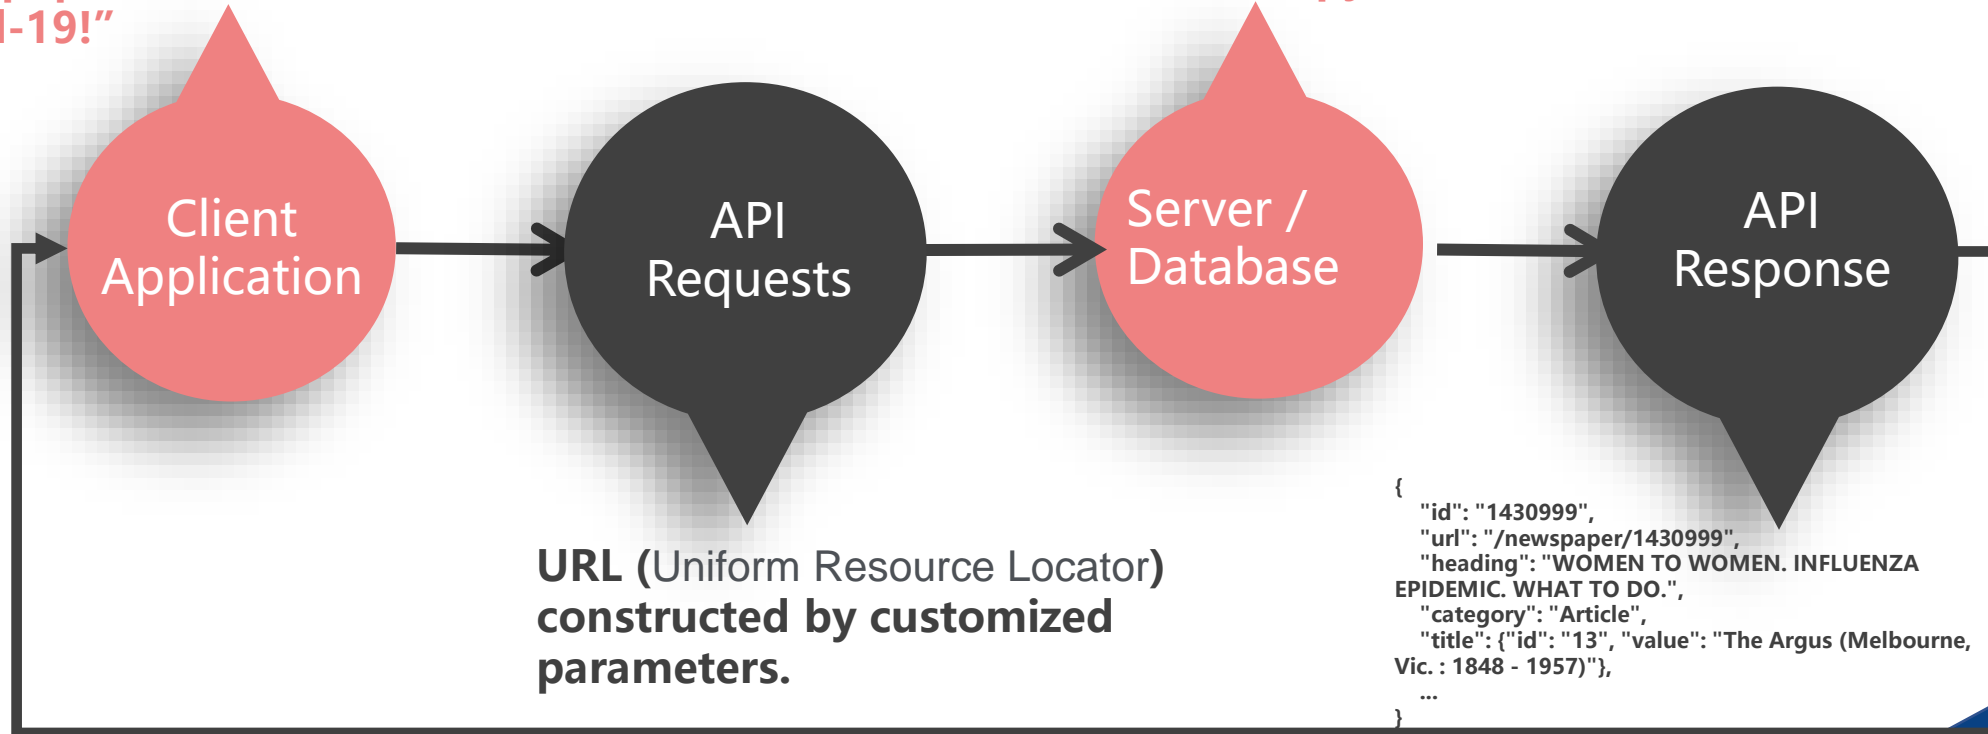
l-19!”

Client Application

API Requests

Server / Database

API Response

URL (Uniform Resource Locator) constructed by customized parameters.

{
"id": "1430999",
"url": "/newspaper/1430999",
"heading": "WOMEN TO WOMEN. INFLUENZA EPIDEMIC. WHAT TO DO.",
"category": "Article",
"title": {"id": "13", "value": "The Argus (Melbourne, Vic. : 1848 - 1957)"},
...
}